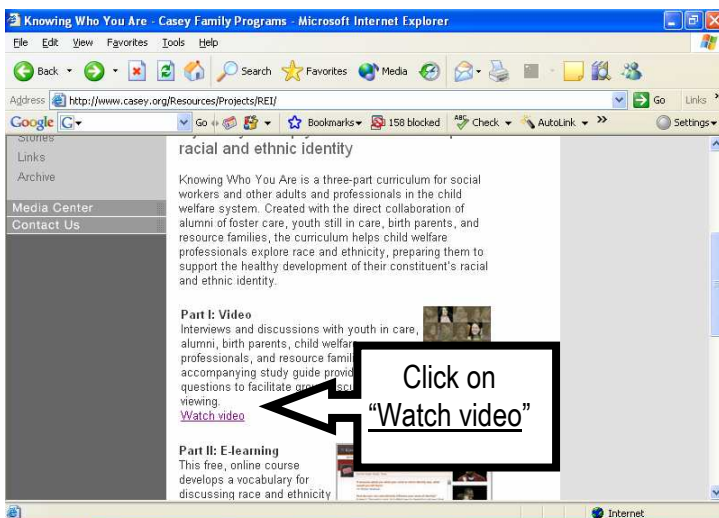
Knowing Who You Are - Casey Family Programs - Microsoft Internet Explorer

File Edit View Favorites Tools Help

Back Search Favorites Media

Address http://www.casey.org/Resources/Projects/REI/ Go Links

Google G Go Bookmarks 158 blocked Check AutoLink Settings

Stories
Links
Archive
Media Center
Contact Us

racial and ethnic identity

Knowing Who You Are is a three-part curriculum for social workers and other adults and professionals in the child welfare system. Created with the direct collaboration of alumni of foster care, youth still in care, birth parents, and resource families, the curriculum helps child welfare professionals explore race and ethnicity, preparing them to support the healthy development of their constituent's racial and ethnic identity.

Part I: Video
Interviews and discussions with youth in care, alumni, birth parents, child welfar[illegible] professionals, and resource famil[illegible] accompanying study guide provid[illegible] questions to facilitate gr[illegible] viewing.
Watch video

Click on "Watch video"

Part II: E-learning
This free, online course develops a vocabulary for discussing race and ethnicity

Internet